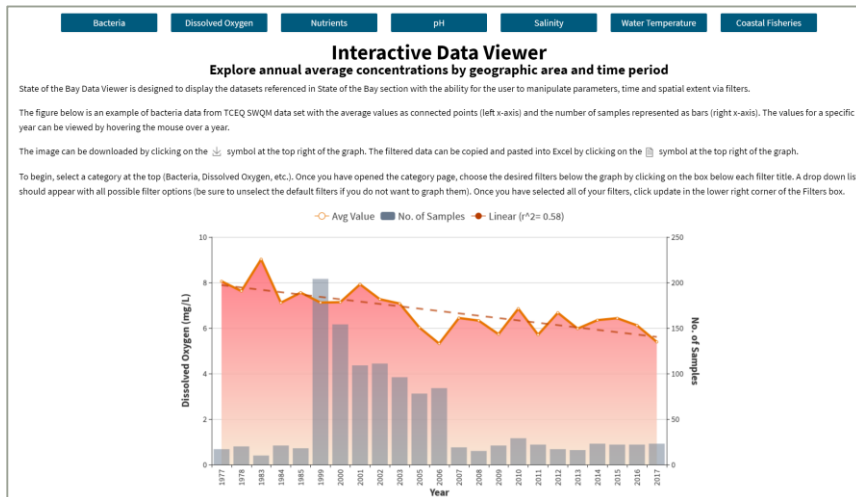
Bacteria Dissolved Oxygen Nutrients pH Salinity Water Temperature Coastal Fisheries

Interactive Data Viewer

Explore annual average concentrations by geographic area and time period

State of the Bay Data Viewer is designed to display the datasets referenced in State of the Bay section with the ability for the user to manipulate parameters, time and spatial extent via filters.

The figure below is an example of bacteria data from TCEQ SWQM data set with the average values as connected points (left x-axis) and the number of samples represented as bars (right x-axis). The values for a specific year can be viewed by hovering the mouse over a year.

The image can be downloaded by clicking on the symbol at the top right of the graph. The filtered data can be copied and pasted into Excel by clicking on the symbol at the top right of the graph.

To begin, select a category at the top (Bacteria, Dissolved Oxygen, etc.). Once you have opened the category page, choose the desired filters below the graph by clicking on the box below each filter title. A drop down lis should appear with all possible filter options (be sure to unselect the default filters if you do not want to graph them). Once you have selected all of your filters, click update in the lower right corner of the Filters box.

Avg Value No. of Samples Linear (r^2= 0.58)

Dissolved Oxygen (mg/L)

10 8 6 4 2 0

No. of Samples

250 200 150 100 50 0

1977 1978 1983 1984 1985 1999 2000 2001 2002 2003 2004 2005 2006 2007 2008 2009 2010 2011 2012 2013 2014 2015 2016 2017

Year